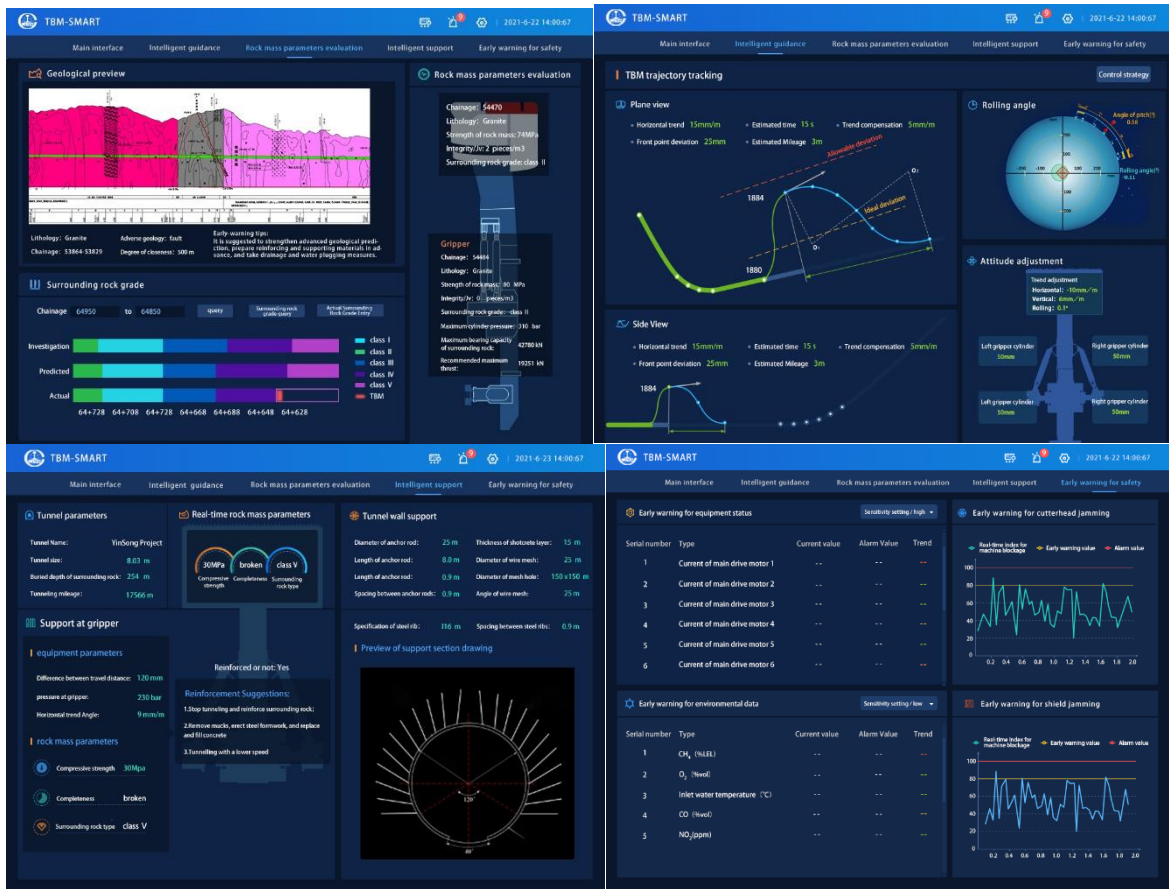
TBM-SMART
9
| 2021-6-22 14:00:67
Main interface
Intelligent guidance
Rock mass parameters evaluation
Intelligent support
Early warning for safety

Geological preview

Lithology: Granite
Adverse geology: fault
Chainage: 53864-53829
Degree of closeness: 500 m
Early-warning tips:
It is suggested to strengthen advanced geological prediction, prepare reinforcing and supporting materials in advance, and take drainage and water plugging measures.

Surrounding rock grade
Chainage 64950 to 64850
query
Surrounding rock grade query
Actual Surrounding Rock Grade Entry
Investigation
Predicted
Actual
class I
class II
class III
class IV
class V
TBM
64+728 64+708 64+728 64+668 64+688 64+648 64+628

Rock mass parameters evaluation
Chainage: 54470
Lithology: Granite
Strength of rock mass: 74MPa
Integrity/Jv: 2 pieces/m3
Surrounding rock grade: class II

Gripper
Chainage: 54464
Lithology: Granite
Strength of rock mass: 90 MPa
Integrity/Jv: 0 pieces/m3
Surrounding rock grade: class II
Maximum cylinder pressure: 310 bar
Maximum bearing capacity of surrounding rock: 42780 kN
Recommended maximum thrust: 19251 kN

TBM-SMART
9
| 2021-6-22 14:00:67
Main interface
Intelligent guidance
Rock mass parameters evaluation
Intelligent support
Early warning for safety

TBM trajectory tracking
Control strategy
Plane view
Horizontal trend 15mm/m
Estimated time 15 s
Trend compensation 5mm/m
Front point deviation 25mm
Estimated Mileage 3m
Allowable deviation
Ideal deviation
1884
1880
Side View
Horizontal trend 15mm/m
Estimated time 15 s
Trend compensation 5mm/m
Front point deviation 25mm
Estimated Mileage 3m
1884

Rolling angle
Angle of pitch(°)
0.16
Rolling angle(°)
-0.11

Attitude adjustment
Trend adjustment
Horizontal: -10mm/m
Vertical: 6mm/m
Rolling: 0.1°
Left gripper cylinder 50mm
Right gripper cylinder 50mm
Left gripper cylinder 50mm
Right gripper cylinder 50mm

TBM-SMART
9
| 2021-6-23 14:00:67
Main interface
Intelligent guidance
Rock mass parameters evaluation
Intelligent support
Early warning for safety

Tunnel parameters
Tunnel Name: YinSong Project
Tunnel size: 8.03 m
Buried depth of surrounding rock: 254 m
Tunneling mileage: 17566 m

Real-time rock mass parameters
30MPa Compressive strength
broken Completeness
class V Surrounding rock type

Reinforced or not: Yes
Reinforcement Suggestions:
1.Stop tunnelling and reinforce surrounding rock;
2.Remove mucks, erect steel formwork, and replace and fill concrete
3.Tunnelling with a lower speed

Support at gripper
equipment parameters
Difference between travel distance: 120 mm
pressure at gripper: 230 bar
Horizontal trend Angle: 9 mm/m
rock mass parameters
Compressive strength 30Mpa
Completeness broken
Surrounding rock type class V

Tunnel wall support
Diameter of anchor rod: 25 m
Thickness of shotcrete layer: 15 m
Length of anchor rod: 8.0 m
Diameter of wire mesh: 25 m
Length of anchor rod: 0.9 m
Diameter of mesh hole: 150 x 150 m
Spacing between anchor rods: 0.9 m
Angle of wire mesh: 25 m
Specification of steel rib: I16 m
Spacing between steel ribs: 0.9 m
Preview of support section drawing
120°

TBM-SMART
9
| 2021-6-22 14:00:67
Main interface
Intelligent guidance
Rock mass parameters evaluation
Intelligent support
Early warning for safety

Early warning for equipment status
Sensitivity setting / high
| Serial number | Type | Current value | Alarm Value | Trend |
|---|---|---|---|---|
| 1 | Current of main drive motor 1 | -- | -- | -- |
| 2 | Current of main drive motor 2 | -- | -- | -- |
| 3 | Current of main drive motor 3 | -- | -- | -- |
| 4 | Current of main drive motor 4 | -- | -- | -- |
| 5 | Current of main drive motor 5 | -- | -- | -- |
| 6 | Current of main drive motor 6 | -- | -- | -- |

Early warning for environmental data
Sensitivity setting / low
| Serial number | Type | Current value | Alarm Value | Trend |
|---|---|---|---|---|
| 1 | $CH_4$ (%LEL) | -- | -- | -- |
| 2 | $O_2$ (%vol) | -- | -- | -- |
| 3 | Inlet water temperature (℃) | -- | -- | -- |
| 4 | CO (%vol) | -- | -- | -- |
| 5 | $NO_2$(ppm) | -- | -- | -- |

Early warning for cutterhead jamming
Real-time index for machine blockage
Early warning value
Alarm value
100 80 60 40 20 0
0.2 0.4 0.6 0.8 1.0 1.2 1.4 1.6 1.8 2.0

Early warning for shield jamming
Real-time index for machine blockage
Early warning value
Alarm value
100 80 60 40 20 0
0.2 0.4 0.6 0.8 1.0 1.2 1.4 1.6 1.8 2.0